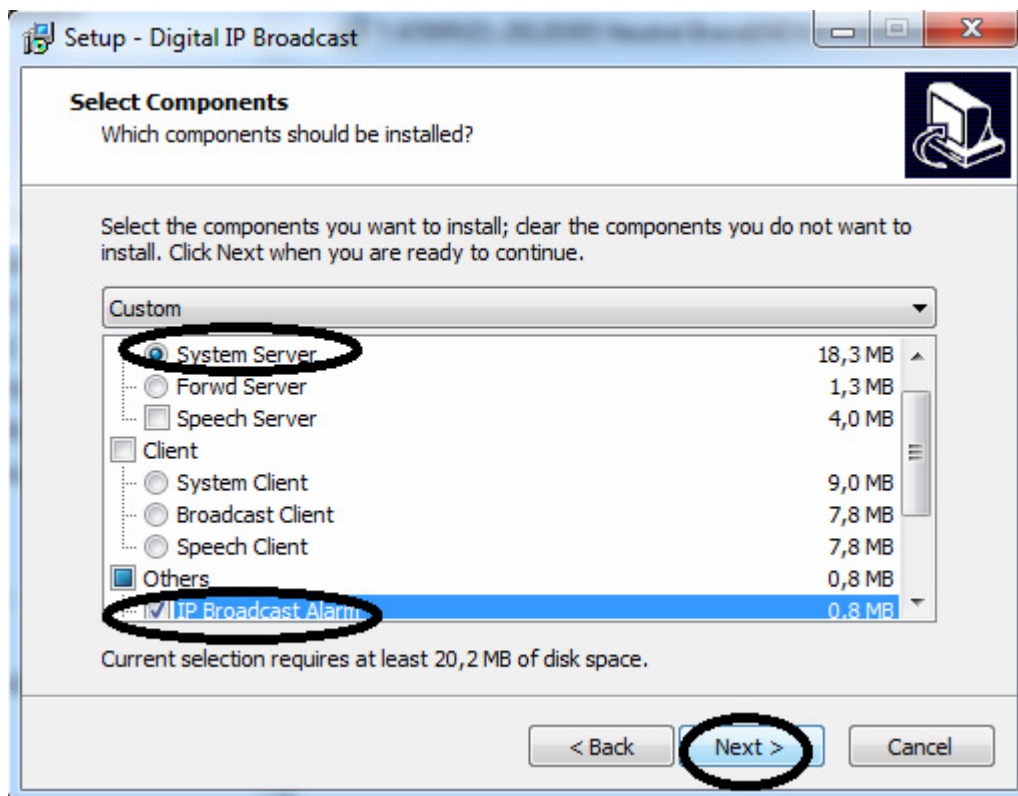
Setup - Digital IP Broadcast

Select Components
Which components should be installed?

Select the components you want to install; clear the components you do not want to install. Click Next when you are ready to continue.

Custom

| | |
|---|---|
| System Server | 18,3 MB |
| Forwd Server | 1,3 MB |
| Speech Server | 4,0 MB |
| Client | |
| System Client | 9,0 MB |
| Broadcast Client | 7,8 MB |
| Speech Client | 7,8 MB |
| Others | 0,8 MB |
| IP Broadcast Alarm | 0,8 MB |

Current selection requires at least 20,2 MB of disk space.

< Back | Next > | Cancel